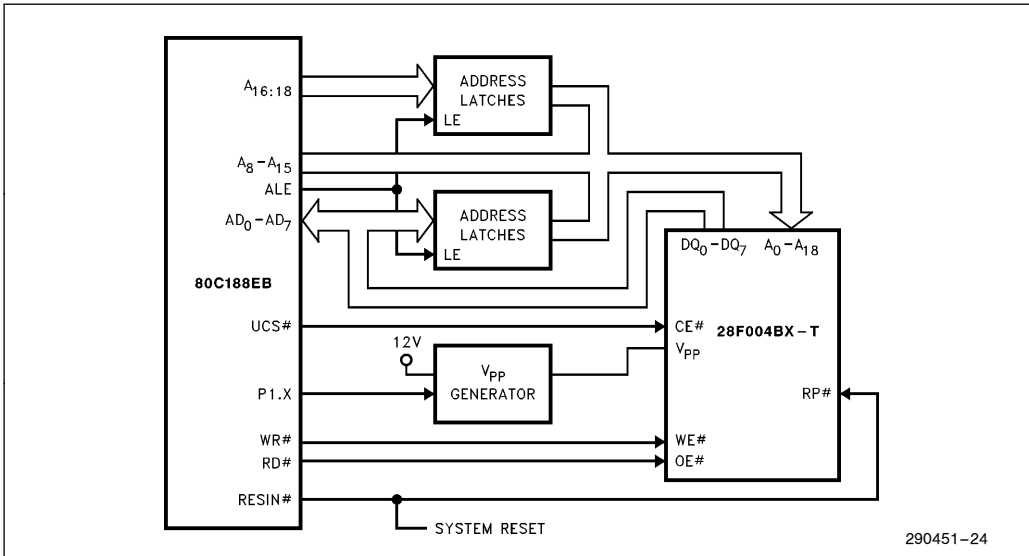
$A_{16:18}$

ADDRESS LATCHES

LE

$A_8-A_{15}$

ALE

$AD_0-AD_7$

ADDRESS LATCHES

LE

$DQ_0-DQ_7$

$A_0-A_{18}$

80C188EB

UCS#

CE#

28F004BX-T

12V

$V_{PP}$

$V_{PP}$ GENERATOR

P1.X

RP#

WR#

WE#

RD#

OE#

RESIN#

SYSTEM RESET

290451-24